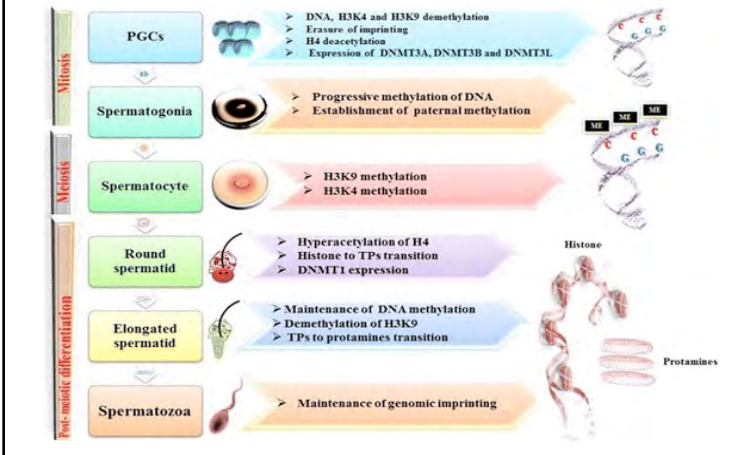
Mitosis

PGCs

DNA, H3K4 and H3K9 demethylation
Erasure of imprinting
H4 deacetylation
Expression of DNMT3A, DNMT3B and DNMT3L

C C G G

Spermatogonia

Progressive methylation of DNA
Establishment of paternal methylation

ME ME ME

C C C G G

Meiosis

Spermatocyte

H3K9 methylation
H3K4 methylation

Post-meiotic differentiation

Round spermatid

Hyperacetylation of H4
Histone to TPs transition
DNMT1 expression

Histone

Elongated spermatid

Maintenance of DNA methylation
Demethylation of H3K9
TPs to protamines transition

Protamines

Spermatozoa

Maintenance of genomic imprinting